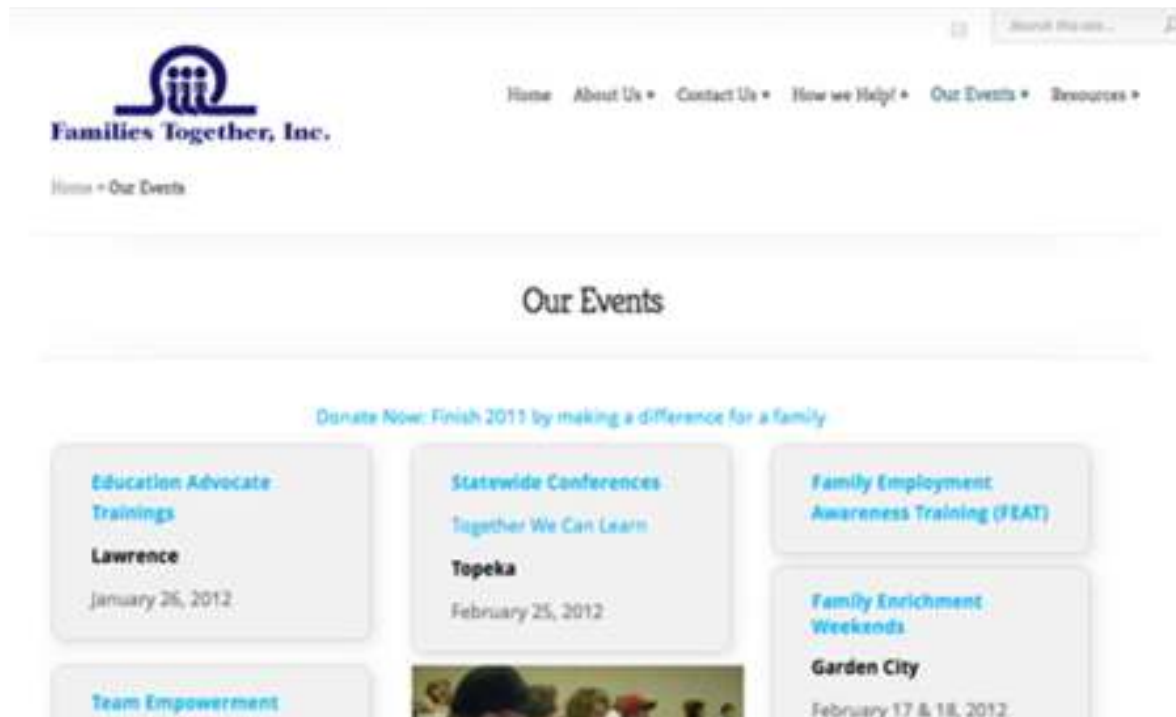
Search this site...

Families Together, Inc.

Home About Us ▾ Contact Us ▾ How we Help! ▾ Our Events ▾ Resources ▾

Home » Our Events

Our Events

Donate Now: Finish 2011 by making a difference for a family

Education Advocate Trainings

Lawrence

January 26, 2012

Team Empowerment

Statewide Conferences

Together We Can Learn

Topeka

February 25, 2012

Family Employment Awareness Training (FEAT)

Family Enrichment Weekends

Garden City

February 17 & 18, 2012